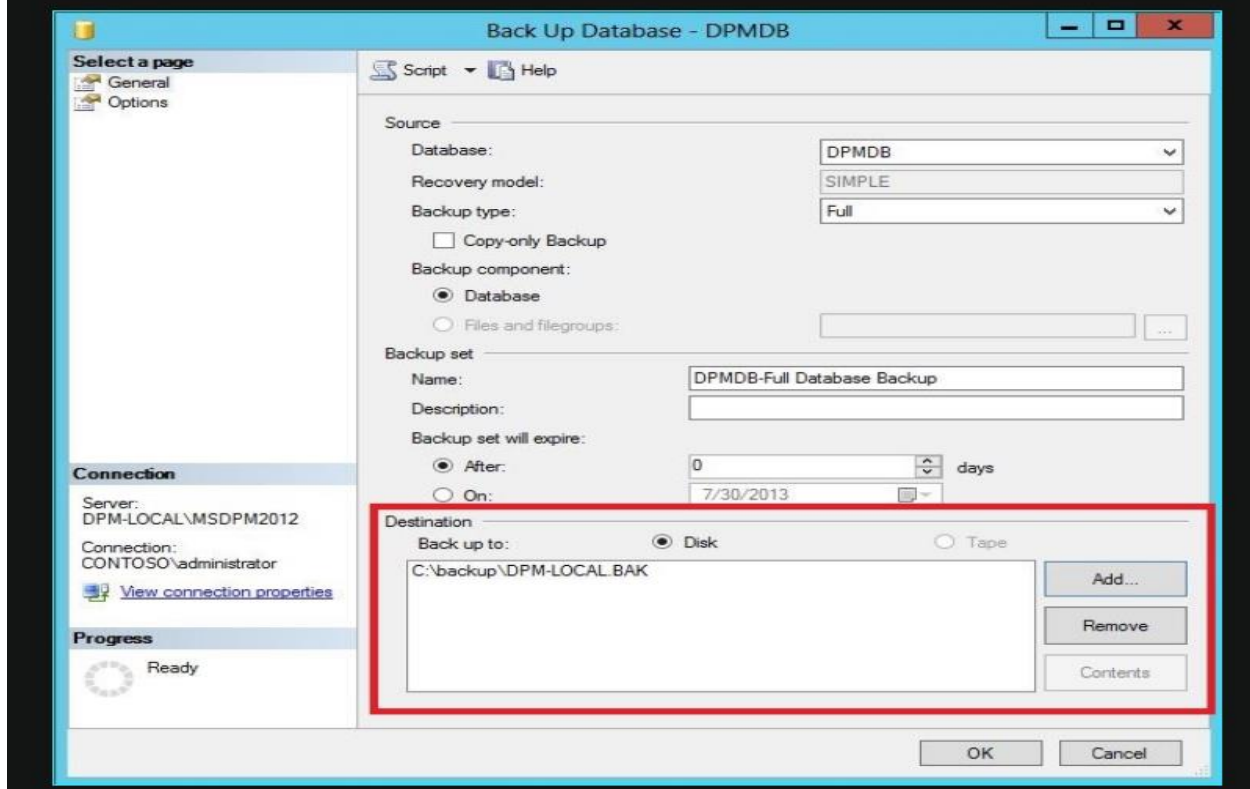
Back Up Database - DPMDB

Select a page
General
Options

Script
Help

Source
Database: DPMDB
Recovery model: SIMPLE
Backup type: Full
Copy-only Backup
Backup component:
Database
Files and filegroups:
...

Backup set
Name: DPMDB-Full Database Backup
Description:
Backup set will expire:
After: 0 days
On: 7/30/2013

Connection
Server:
DPM-LOCAL\MSDPM2012
Connection:
CONTOSO\administrator
View connection properties

Progress
Ready

Destination
Back up to: Disk Tape
C:\backup\DPM-LOCAL.BAK
Add...
Remove
Contents

OK
Cancel